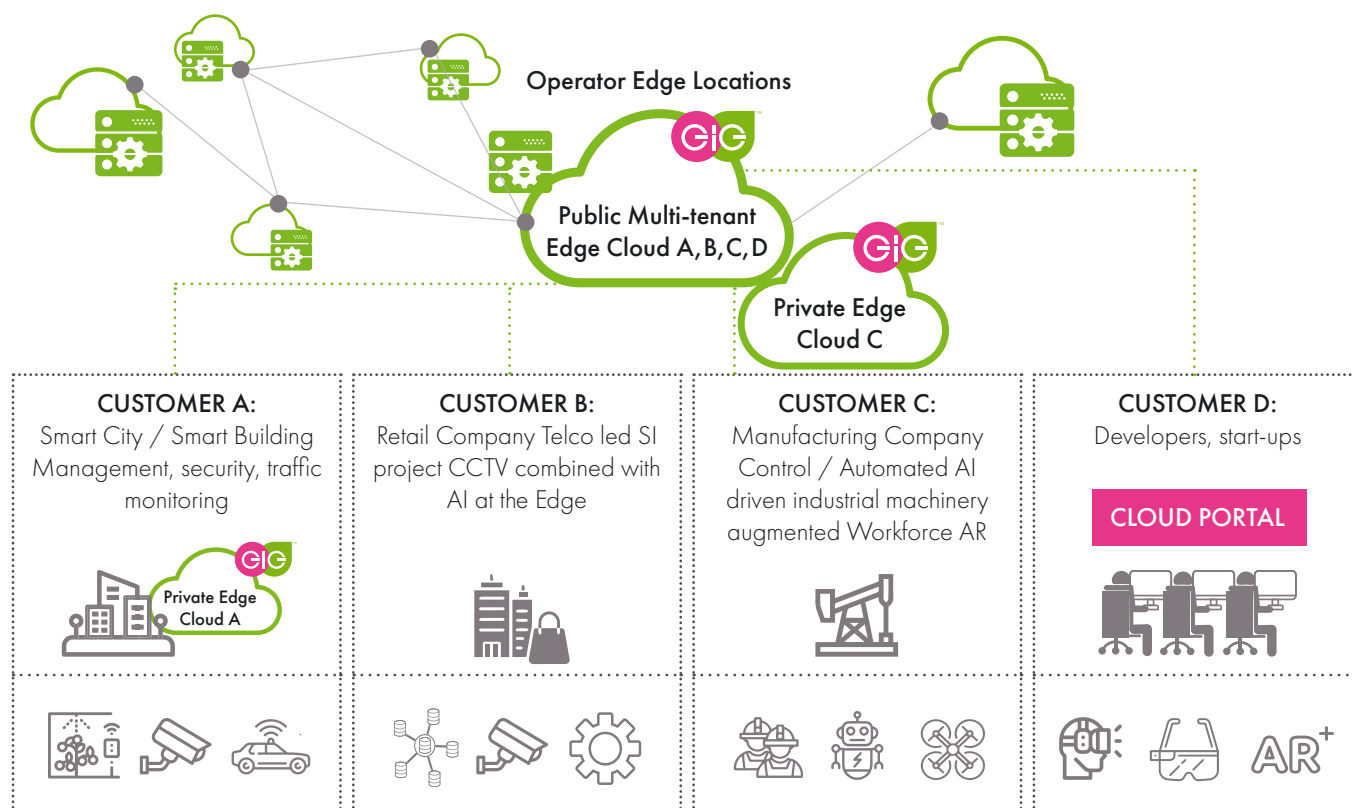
Operator Edge Locations

GIG

Public Multi-tenant Edge Cloud A, B, C, D

GIG

Private Edge Cloud C

CUSTOMER A:
Smart City / Smart Building Management, security, traffic monitoring

GIG

Private Edge Cloud A

CUSTOMER B:
Retail Company Telco led SI project CCTV combined with AI at the Edge

CUSTOMER C:
Manufacturing Company Control / Automated AI driven industrial machinery augmented Workforce AR

CUSTOMER D:
Developers, start-ups

CLOUD PORTAL

AR$^+$